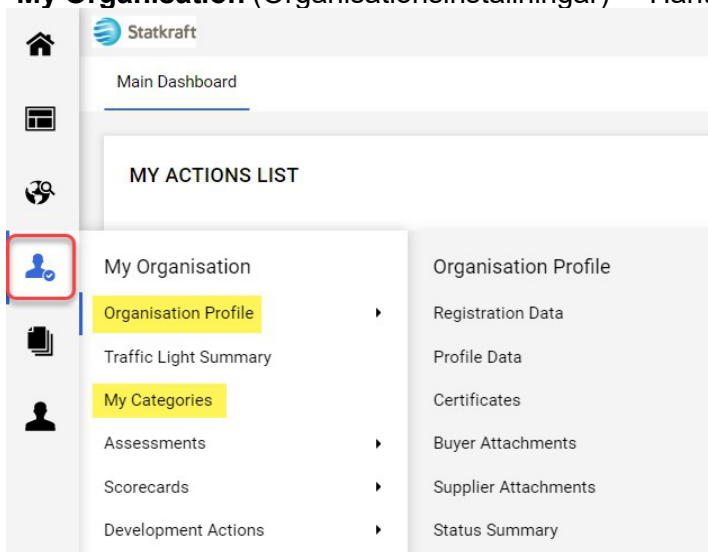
Statkraft

Main Dashboard

MY ACTIONS LIST

My Organisation

Organisation Profile

Traffic Light Summary

My Categories

Assessments

Scorecards

Development Actions

Organisation Profile

Registration Data

Profile Data

Certificates

Buyer Attachments

Supplier Attachments

Status Summary